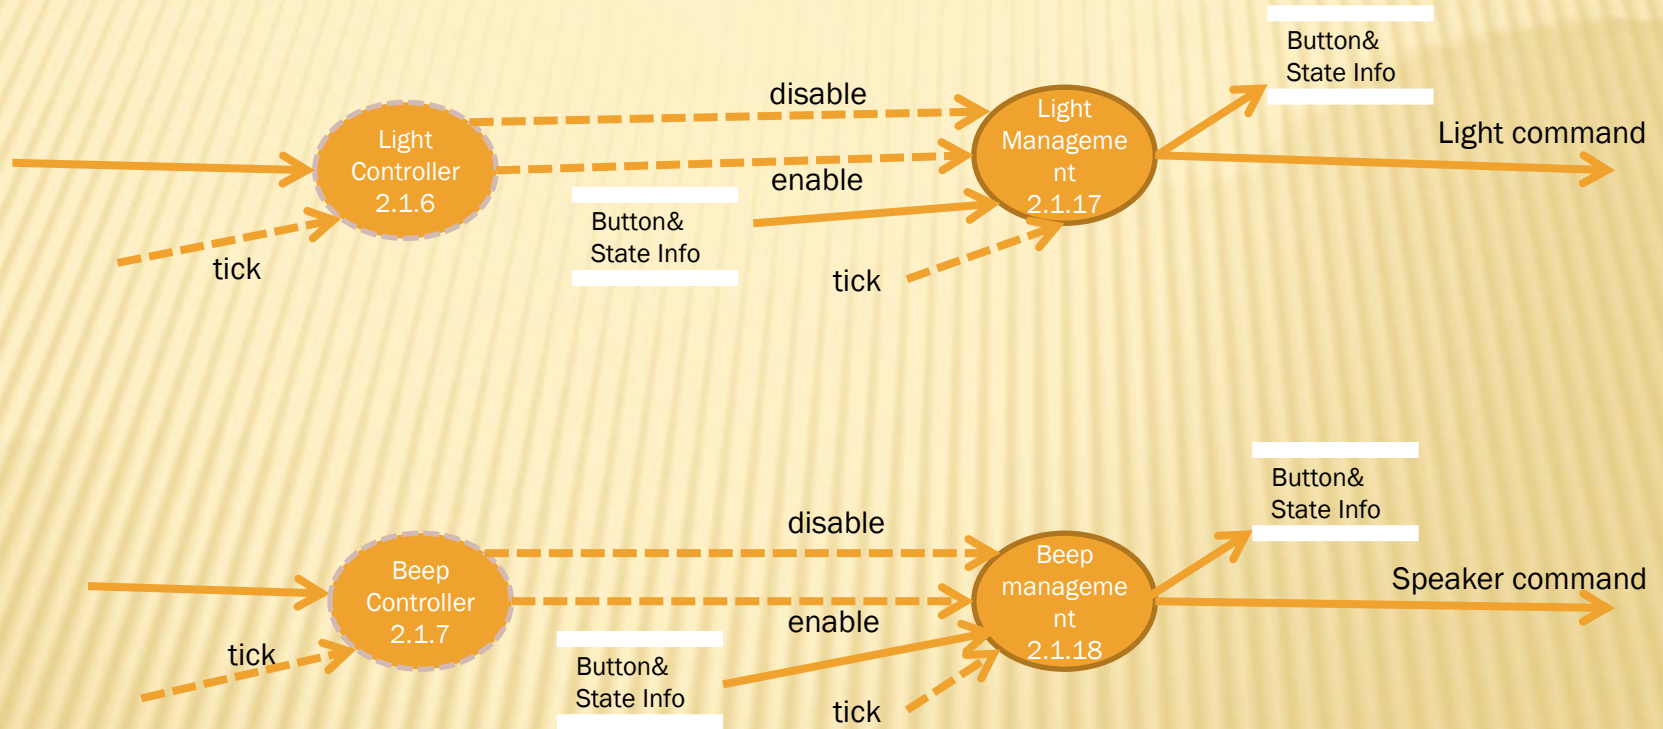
Button&
State Info

disable

Light
Controller
2.1.6

Light
Management
2.1.17

Light command

enable

Button&
State Info

tick

tick

Button&
State Info

disable

Beep
Controller
2.1.7

Beep
management
2.1.18

Speaker command

enable

tick

Button&
State Info

tick